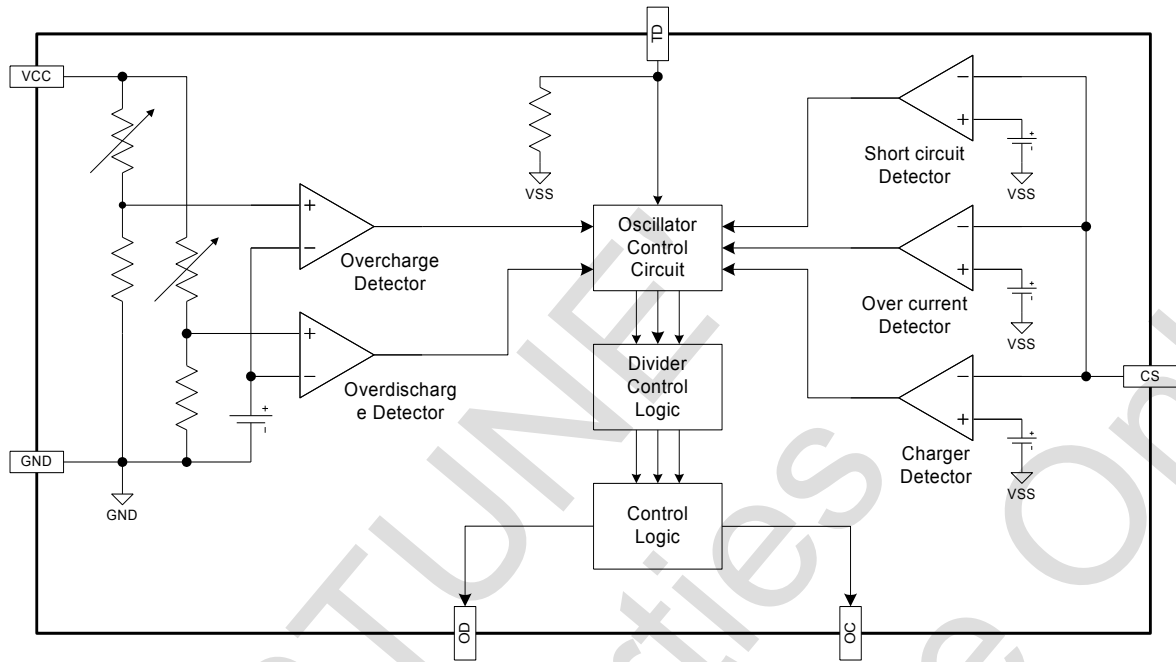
TD

VCC

VSS

Short circuit Detector

VSS

Oscillator Control Circuit

Overcharge Detector

Over current Detector

VSS

Divider Control Logic

CS

Overdischarg e Detector

Charger Detector

GND

VSS

GND

Control Logic

OD

OC